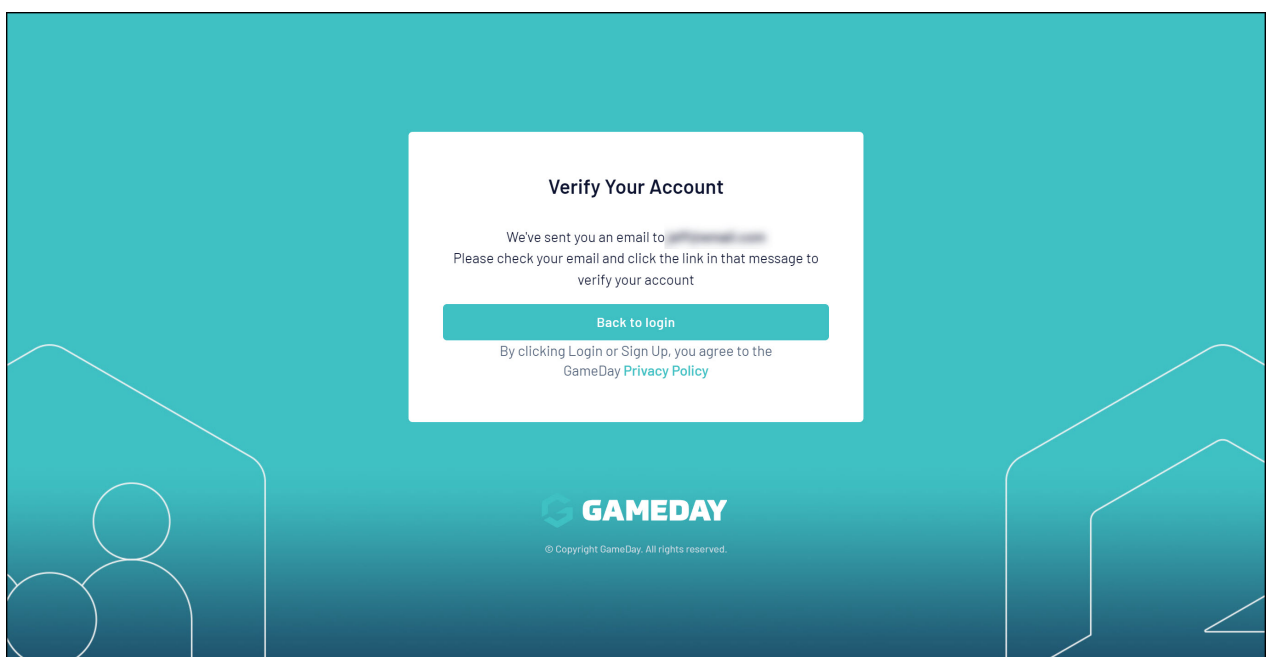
Verify Your Account

We've sent you an email to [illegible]
Please check your email and click the link in that message to verify your account

Back to login

By clicking Login or Sign Up, you agree to the GameDay Privacy Policy

GAMEDAY

© Copyright GameDay. All rights reserved.